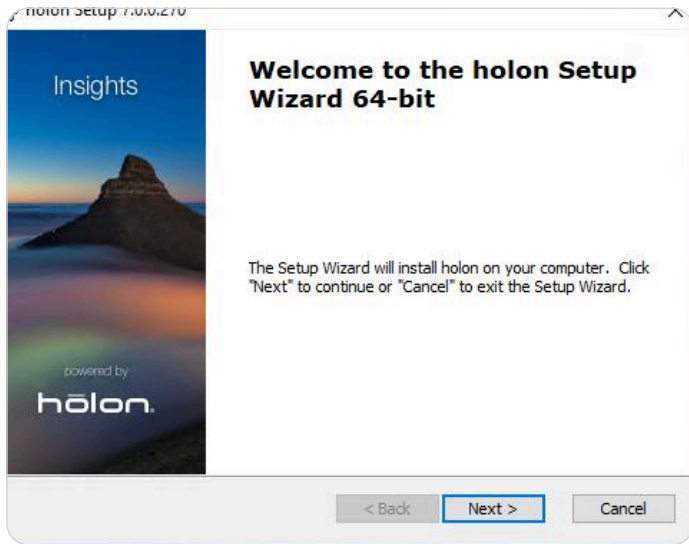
holon Setup 7.0.0.270

Insights

powered by

hōlon.

Welcome to the holon Setup Wizard 64-bit

The Setup Wizard will install holon on your computer. Click "Next" to continue or "Cancel" to exit the Setup Wizard.

< Back

Next >

Cancel